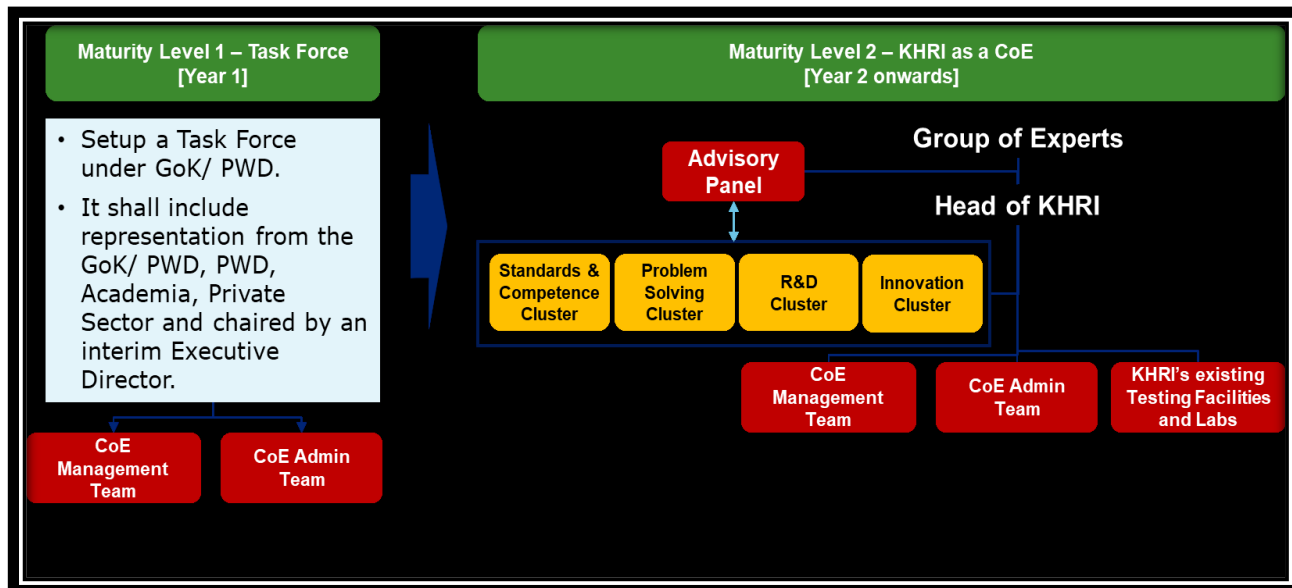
Maturity Level 1 – Task Force
[Year 1]

- Setup a Task Force under GoK/ PWD.
- It shall include representation from the GoK/ PWD, PWD, Academia, Private Sector and chaired by an interim Executive Director.

CoE Management Team

CoE Admin Team

Maturity Level 2 – KHRI as a CoE
[Year 2 onwards]

Group of Experts

Advisory Panel

Head of KHRI

Standards & Competence Cluster

Problem Solving Cluster

R&D Cluster

Innovation Cluster

CoE Management Team

CoE Admin Team

KHRI's existing Testing Facilities and Labs